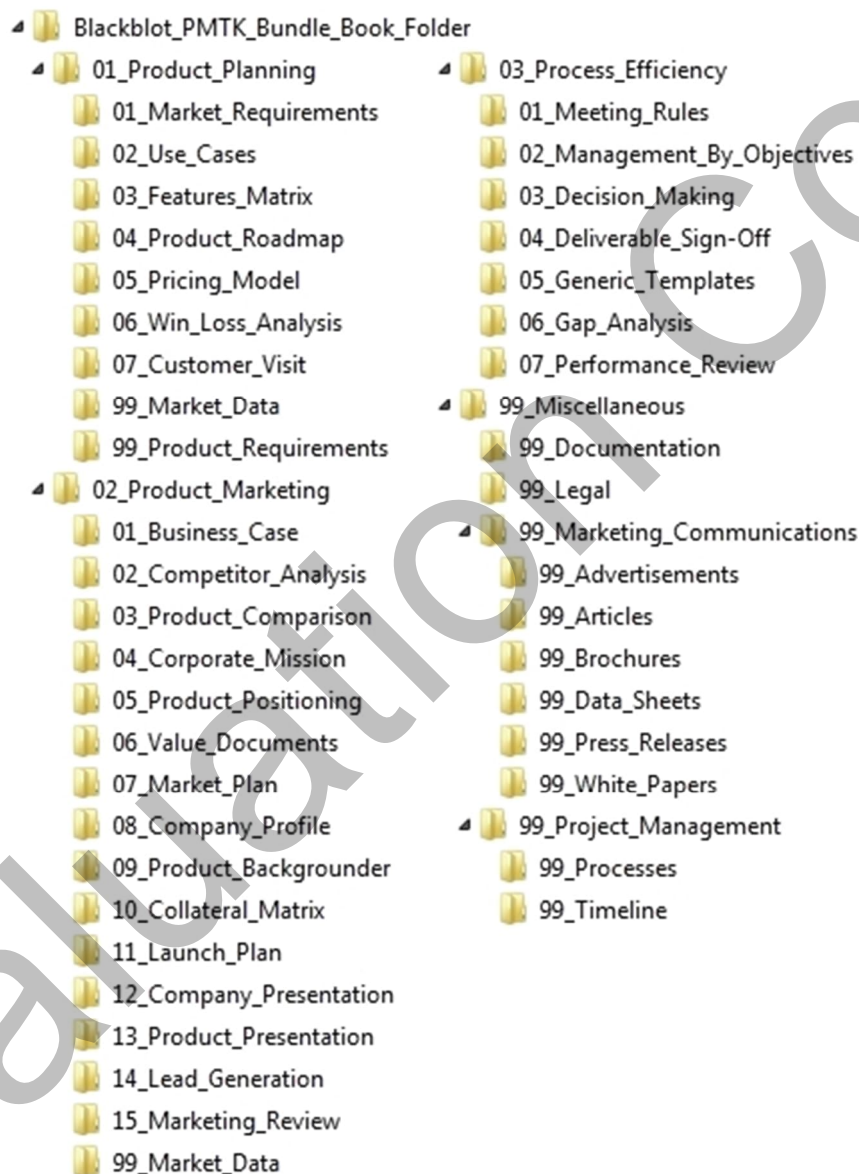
Blackblot_PMTK_Bundle_Book_Folder

01_Product_Planning
01_Market_Requirements
02_Use_Cases
03_Features_Matrix
04_Product_Roadmap
05_Pricing_Model
06_Win_Loss_Analysis
07_Customer_Visit
99_Market_Data
99_Product_Requirements

02_Product_Marketing
01_Business_Case
02_Competitor_Analysis
03_Product_Comparison
04_Corporate_Mission
05_Product_Positioning
06_Value_Documents
07_Market_Plan
08_Company_Profile
09_Product_Backgrounder
10_Collateral_Matrix
11_Launch_Plan
12_Company_Presentation
13_Product_Presentation
14_Lead_Generation
15_Marketing_Review
99_Market_Data

03_Process_Efficiency
01_Meeting_Rules
02_Management_By_Objectives
03_Decision_Making
04_Deliverable_Sign-Off
05_Generic_Templates
06_Gap_Analysis
07_Performance_Review

99_Miscellaneous
99_Documentation
99_Legal
99_Marketing_Communications
99_Advertisements
99_Articles
99_Brochures
99_Data_Sheets
99_Press_Releases
99_White_Papers
99_Project_Management
99_Processes
99_Timeline

aluation Co